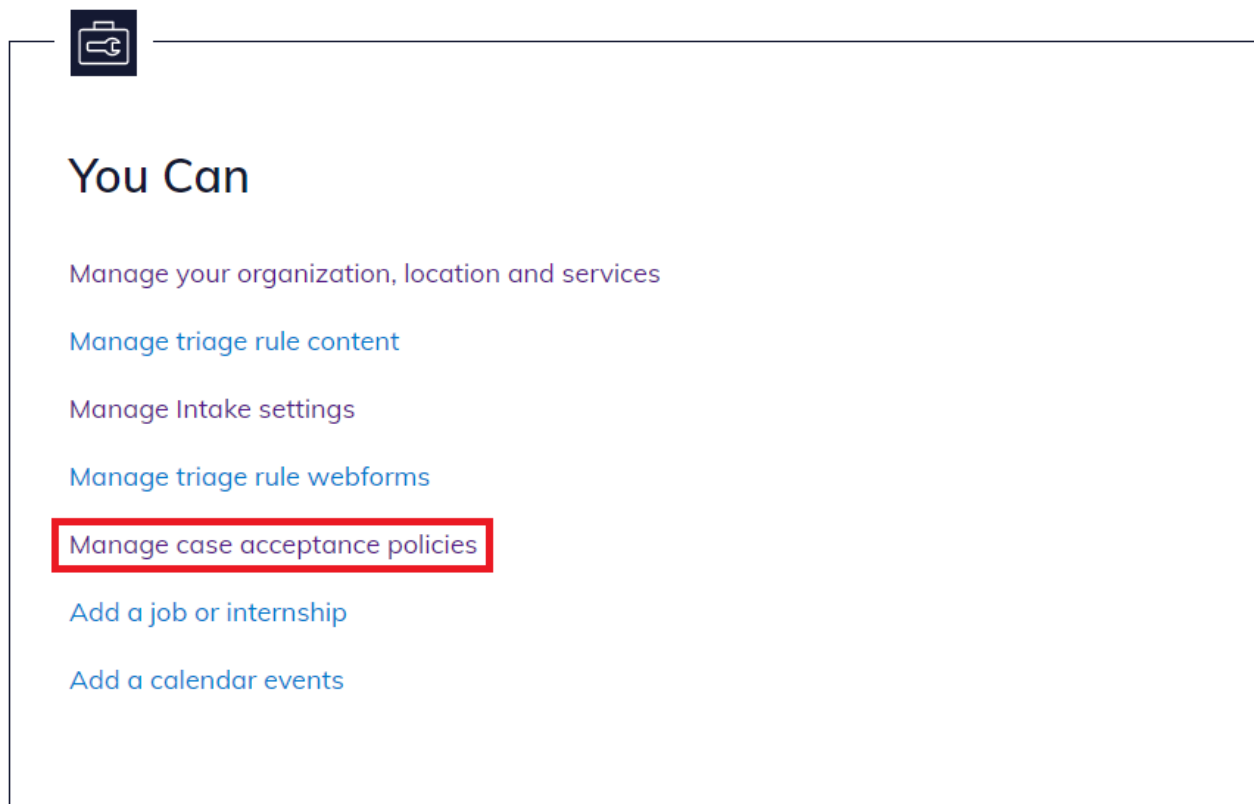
You Can

Manage your organization, location and services

Manage triage rule content

Manage Intake settings

Manage triage rule webforms

Manage case acceptance policies

Add a job or internship

Add a calendar events